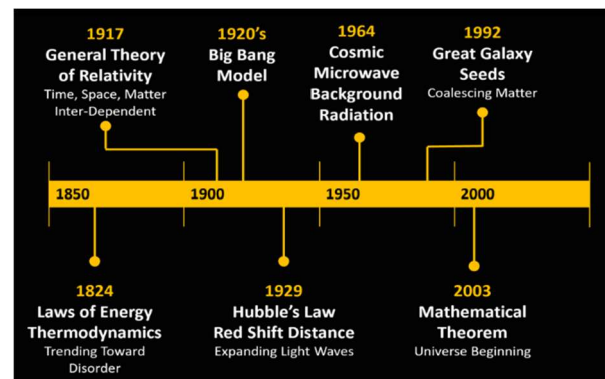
1917
General Theory of Relativity
Time, Space, Matter Inter-Dependent

1920's
Big Bang Model

1964
Cosmic Microwave Background Radiation

1992
Great Galaxy Seeds
Coalescing Matter

1850

1900

1950

2000

1824
Laws of Energy Thermodynamics
Trending Toward Disorder

1929
Hubble's Law Red Shift Distance
Expanding Light Waves

2003
Mathematical Theorem
Universe Beginning